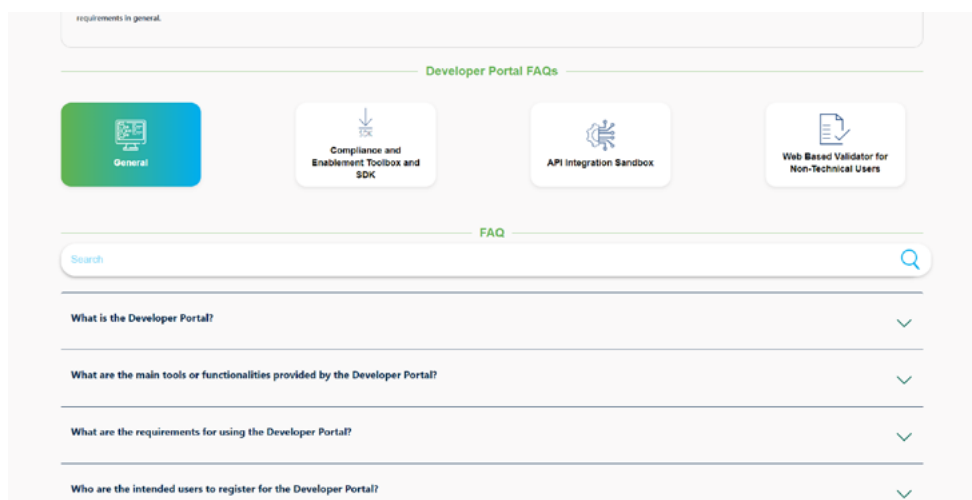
requirements in general.

Developer Portal FAQs

General

SDK

Compliance and Enablement Toolbox and SDK

API Integration Sandbox

Web Based Validator for Non-Technical Users

FAQ

Search

What is the Developer Portal?

What are the main tools or functionalities provided by the Developer Portal?

What are the requirements for using the Developer Portal?

Who are the intended users to register for the Developer Portal?